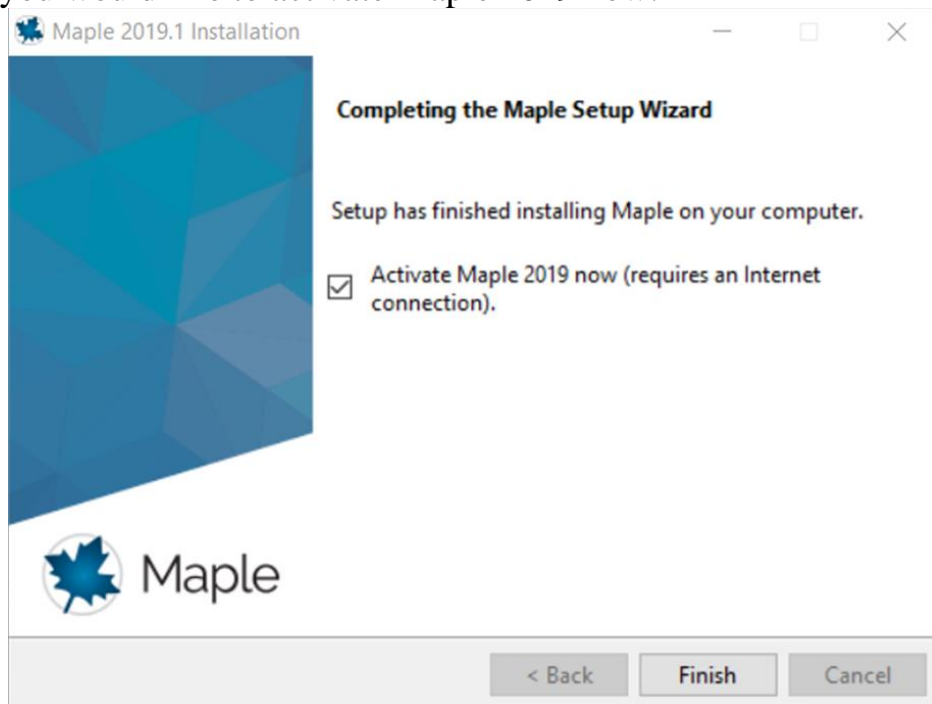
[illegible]

Maple 2019.1 Installation

Completing the Maple Setup Wizard

Setup has finished installing Maple on your computer.

Activate Maple 2019 now (requires an Internet connection).

Maple

< Back

Finish

Cancel